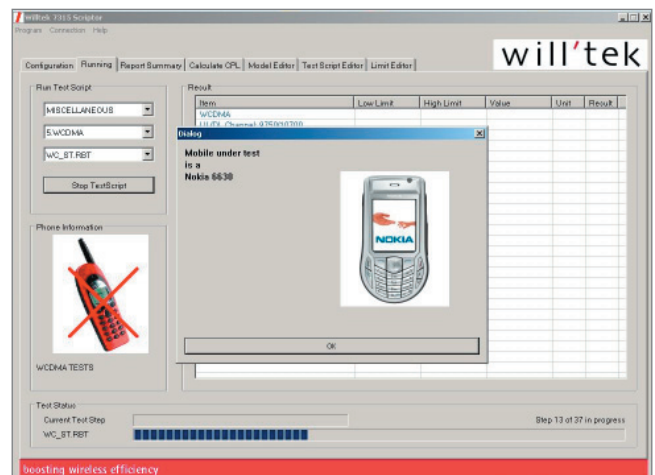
Willtek 7315 Scriptor

Program Connection Help

will'tek

Configuration | Running | Report Summary | Calculate CPL | Model Editor | Test Script Editor | Limit Editor

Run Test Script

MISCELLANEOUS

5.WCDMA

WC_ST.RBT

Stop TestScript

Phone Information

WCDMA TESTS

Result

| Item | Low Limit | High Limit | Value | Unit | Result |
|---|---|---|---|---|---|
| WCDMA | | | | | |
| UL/DL Channel: 9750/10700 | | | | | |

Dialog

Mobile under test is a Nokia 6630

NOKIA

OK

Test Status

Current Test Step

WC_ST.RBT

Step 13 of 37 in progress

boosting wireless efficiency